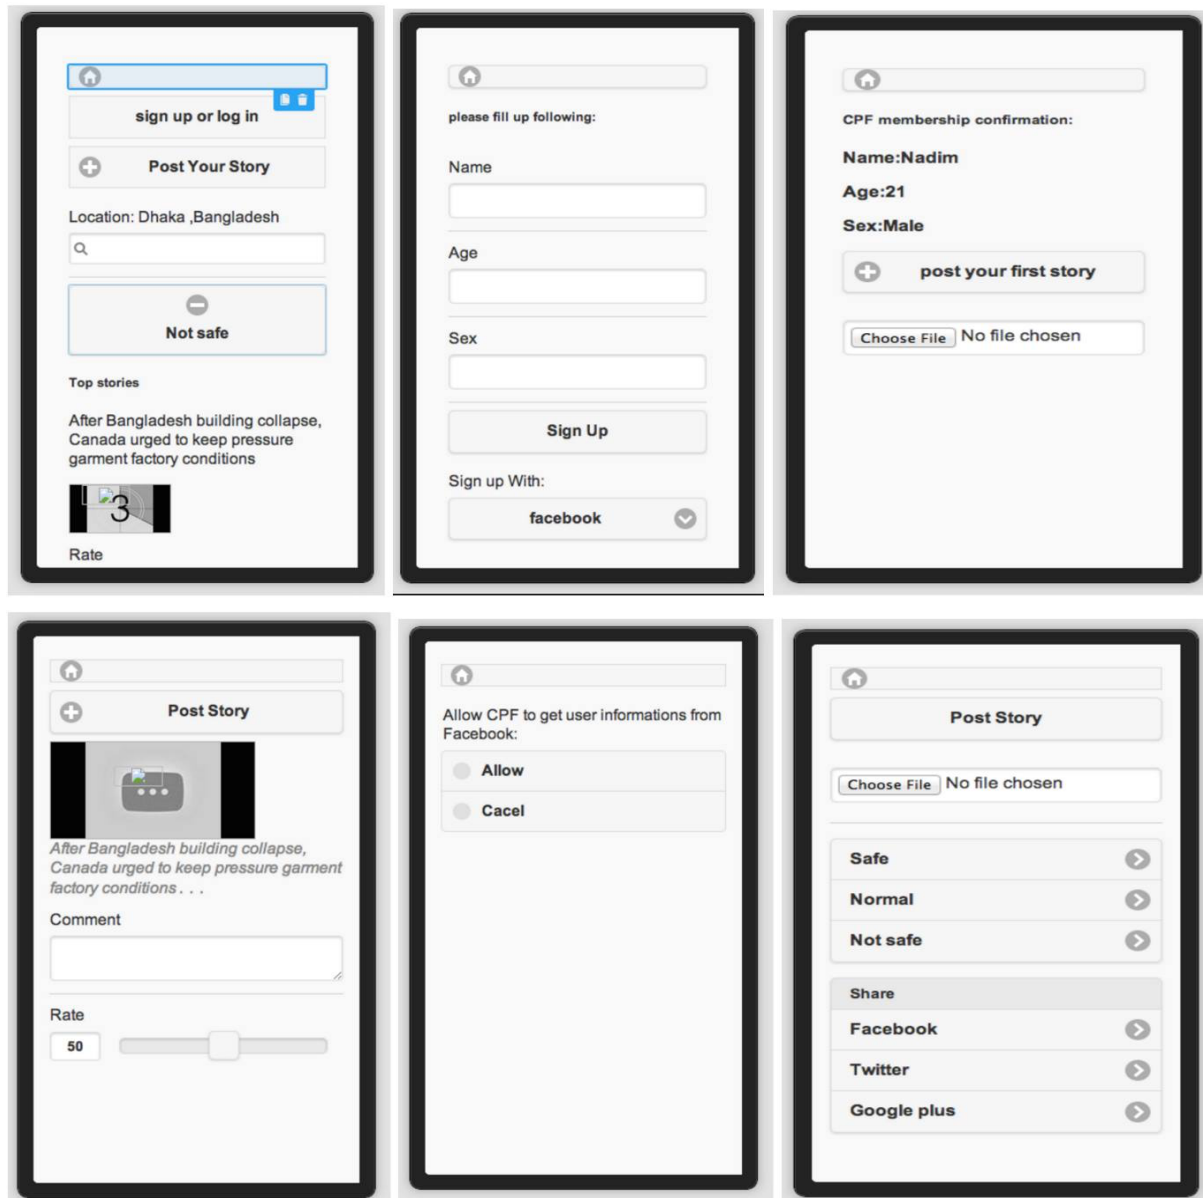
sign up or log in

Post Your Story

Location: Dhaka ,Bangladesh

Not safe

Top stories

After Bangladesh building collapse, Canada urged to keep pressure garment factory conditions

3

Rate

please fill up following:

Name

Age

Sex

Sign Up

Sign up With:

facebook

CPF membership confirmation:

Name:Nadim

Age:21

Sex:Male

post your first story

Choose File No file chosen

Post Story

After Bangladesh building collapse, Canada urged to keep pressure garment factory conditions . . .

Comment

Rate

50

Allow CPF to get user informations from Facebook:

Allow

Cacel

Post Story

Choose File No file chosen

Safe

Normal

Not safe

Share

Facebook

Twitter

Google plus